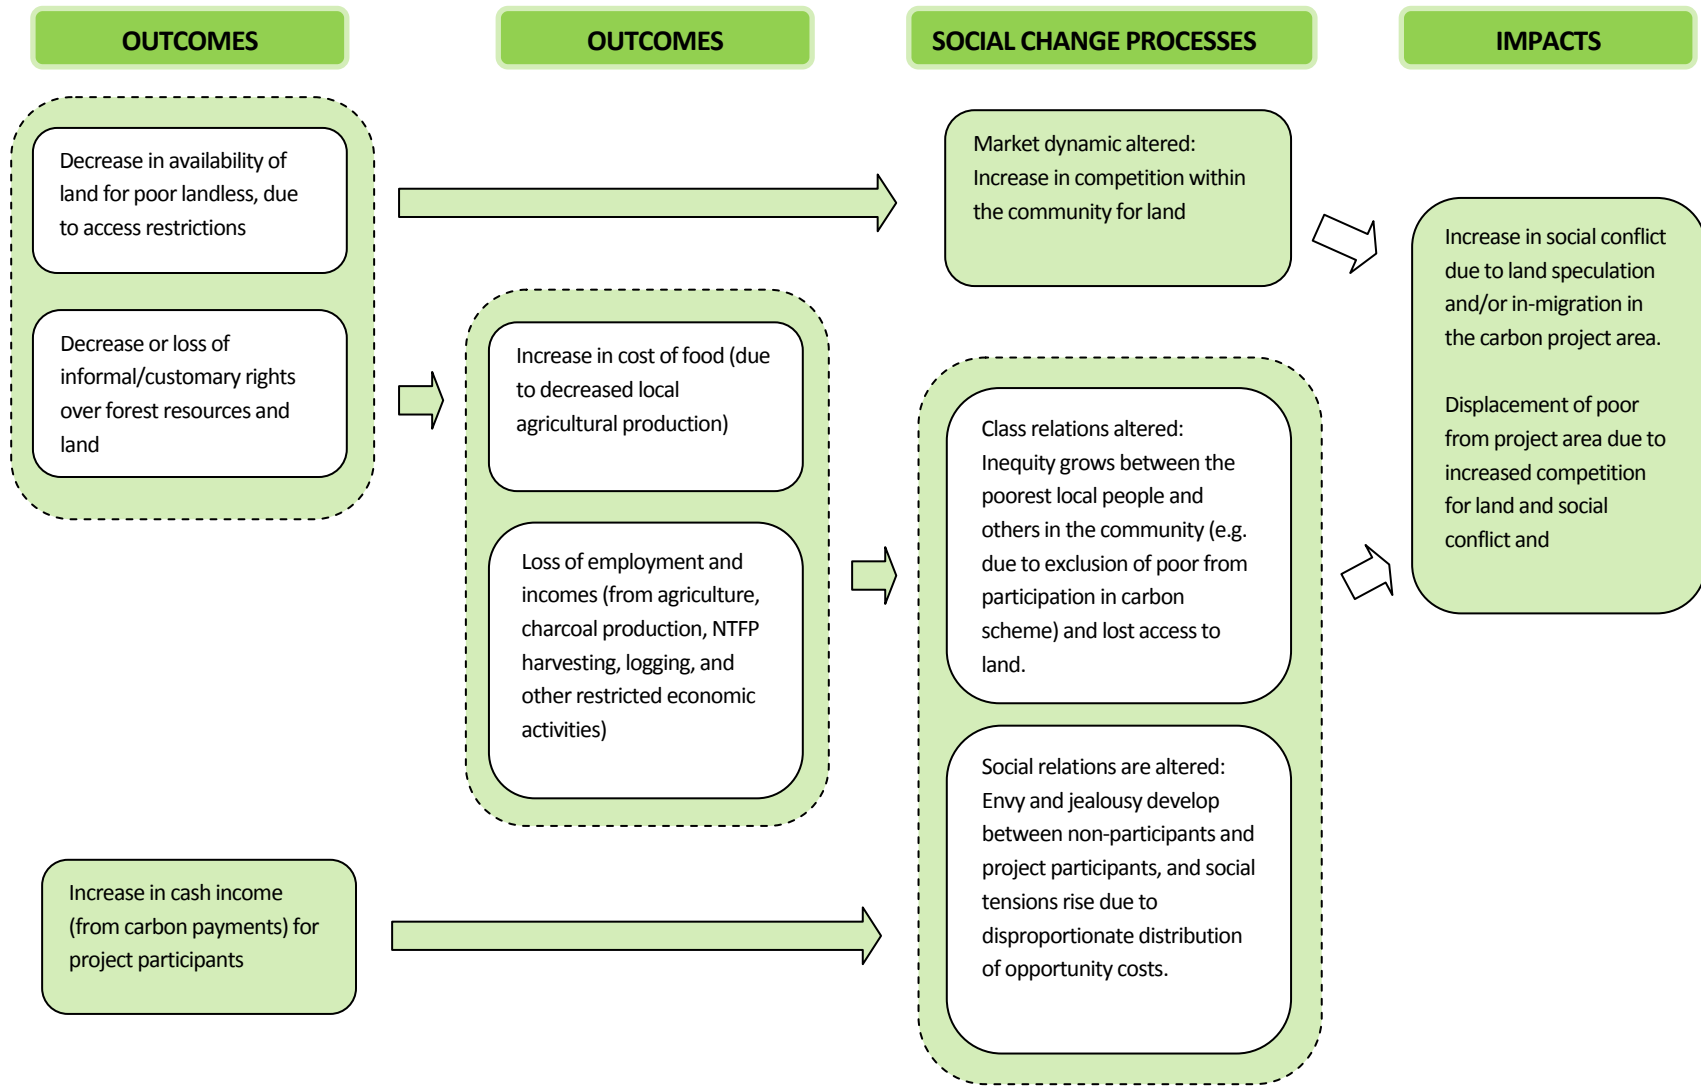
OUTCOMES

OUTCOMES

SOCIAL CHANGE PROCESSES

IMPACTS

Decrease in availability of land for poor landless, due to access restrictions

Decrease or loss of informal/customary rights over forest resources and land

Increase in cost of food (due to decreased local agricultural production)

Loss of employment and incomes (from agriculture, charcoal production, NTFP harvesting, logging, and other restricted economic activities)

Increase in cash income (from carbon payments) for project participants

Market dynamic altered: Increase in competition within the community for land

Class relations altered: Inequity grows between the poorest local people and others in the community (e.g. due to exclusion of poor from participation in carbon scheme) and lost access to land.

Social relations are altered: Envy and jealousy develop between non-participants and project participants, and social tensions rise due to disproportionate distribution of opportunity costs.

Increase in social conflict due to land speculation and/or in-migration in the carbon project area.

Displacement of poor from project area due to increased competition for land and social conflict and